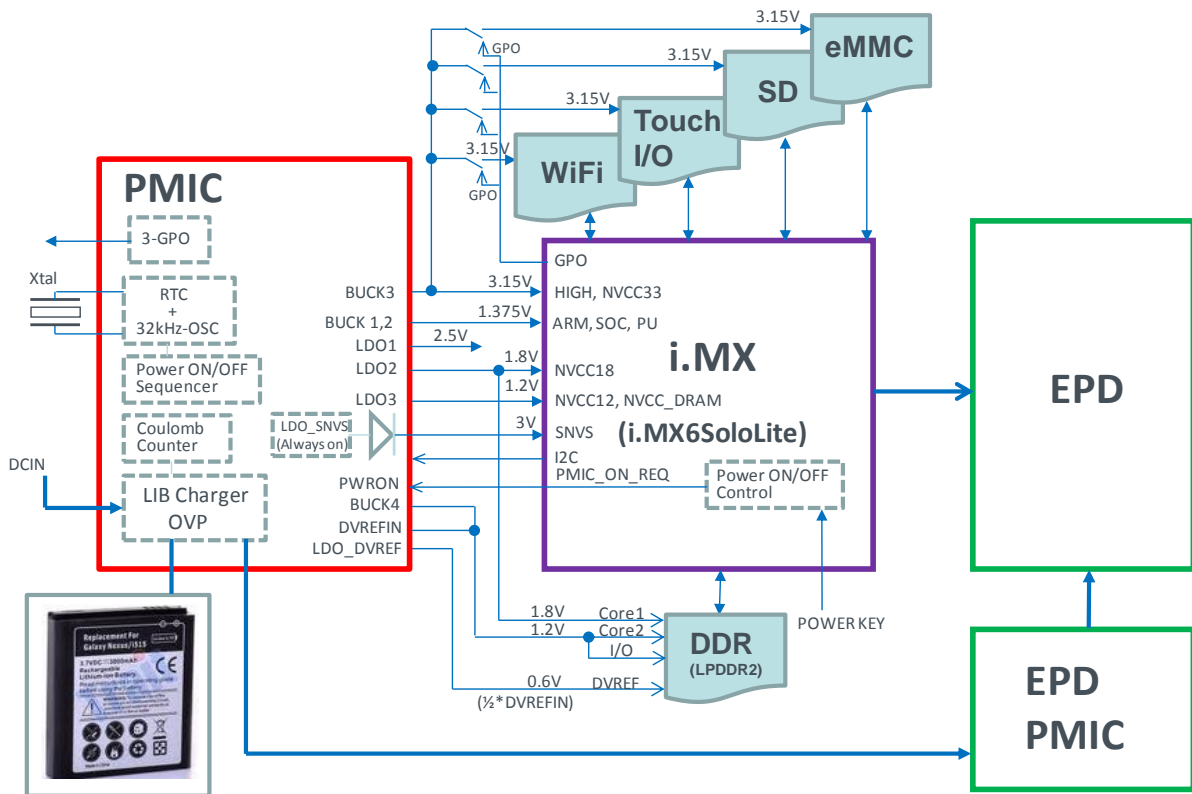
3.15V
GPO
3.15V
eMMC
3.15V
SD
3.15V
Touch I/O
WiFi
GPO

PMIC
3-GPO
Xtal
RTC + 32kHz-OSC
Power ON/OFF Sequencer
Coulomb Counter
LDO_SNVS (Always on)
DCIN
LIB Charger OVP

BUCK3
BUCK 1,2
LDO1
LDO2
LDO3
PWRON
BUCK4
DVREFIN
LDO_DVREF

3.15V
1.375V
2.5V
1.8V
1.2V
3V

GPO
HIGH, NVCC33
ARM, SOC, PU
NVCC18
NVCC12, NVCC_DRAM
SNVS
I2C
PMIC_ON_REQ
i.MX
(i.MX6SoloLite)
Power ON/OFF Control

EPD

1.8V
Core1
1.2V
Core2
I/O
0.6V
DVREF
(½*DVREFIN)
DDR
(LPDDR2)
POWER KEY

EPD PMIC

Replacement For Galaxy Nexus/I515
3.7VDC 1800mAh
Rechargeable Lithium-ion Battery
CE